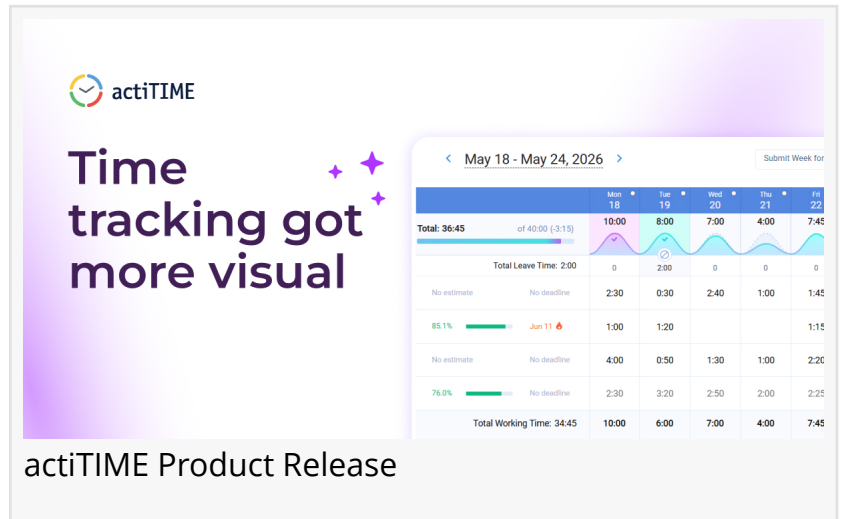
actiTIME

Time tracking got more visual

May 18 - May 24, 2026

Submit Week for

| | | Mon 18 | Tue 19 | Wed 20 | Thu 21 | Fri 22 |
|---|---|---|---|---|---|---|
| Total: 36:45 | of 40:00 (-3:15) | 10:00 | 8:00 | 7:00 | 4:00 | 7:45 |
| | Total Leave Time: 2:00 | 0 | 2:00 | 0 | 0 | 0 |
| No estimate | No deadline | 2:30 | 0:30 | 2:40 | 1:00 | 1:45 |
| 85.1% | Jun 11 | 1:00 | 1:20 | | | 1:15 |
| No estimate | No deadline | 4:00 | 0:50 | 1:30 | 1:00 | 2:20 |
| 76.0% | No deadline | 2:30 | 3:20 | 2:50 | 2:00 | 2:25 |
| | Total Working Time: 34:45 | 10:00 | 6:00 | 7:00 | 4:00 | 7:45 |

actiTIME Product Release